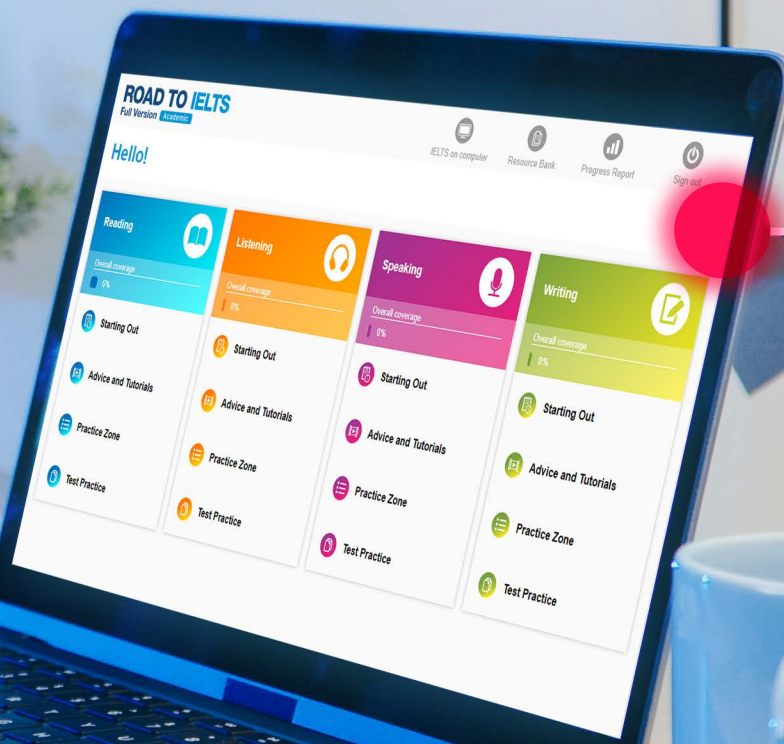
ROAD TO IELTS
Full Version Academic

Hello!

IELTS on computer
Resource Bank
Progress Report
Sign out

Reading
Overall coverage
6%
Starting Out
Advice and Tutorials
Practice Zone
Test Practice

Listening
Overall coverage
0%
Starting Out
Advice and Tutorials
Practice Zone
Test Practice

Speaking
Overall coverage
0%
Starting Out
Advice and Tutorials
Practice Zone
Test Practice

Writing
Overall coverage
0%
Starting Out
Advice and Tutorials
Practice Zone
Test Practice